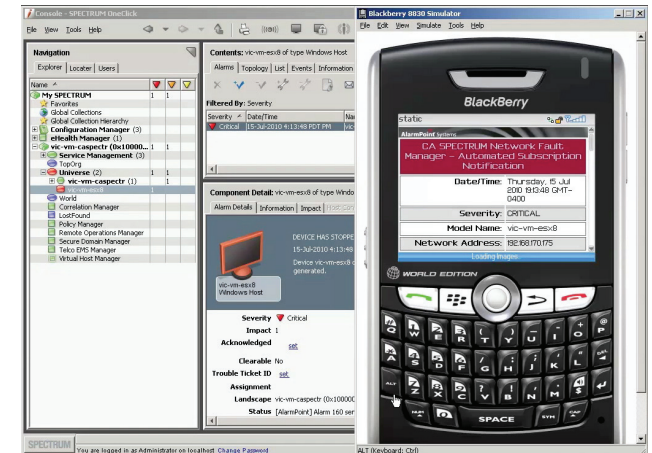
Console - SPECTRUM OneClick
File View Tools Help

Navigation
Explorer Locater Users
Name
My SPECTRUM 1 1
Favorites
Global Collections
Global Collection Hierarchy
Configuration Manager (3)
eHealth Manager (1)
vic-vm-caspectr (0x10000... 1 1
Service Management (3)
TopOrg
Universe (2) 1 1
vic-vm-caspectr (1) 1 1
vic-vm-esx8 1
World
Correlation Manager
LostFound
Policy Manager
Remote Operations Manager
Secure Domain Manager
Telco EMS Manager
Virtual Host Manager

Contents: vic-vm-esx8 of type Windows Host
Alarms Topology List Events Information
Filtered By: Severity
Severity Date/Time Na
Critical 15-Jul-2010 4:13:48 PDT PM vic

Component Detail: vic-vm-esx8 of type Windo
Alarm Details Information Impact
DEVICE HAS STOPPE
15-Jul-2010 4:13:48
Device vic-vm-esx8
generated.
vic-vm-esx8
Windows Host
Severity Critical
Impact 1
Acknowledged set
Clearable No
Trouble Ticket ID set
Assignment
Landscape vic-vm-caspectr (0x10000C
Status [AlarmPoint] Alarm 160 ser

SPECTRUM You are logged in as Administrator on localhost Change Password

Blackberry 8830 Simulator
File Edit View Simulate Tools Help
BlackBerry
static
AlarmPoint Systems
CA SPECTRUM Network Fault Manager - Automated Subscription Notification
Date/Time: Thursday, 15 Jul 2010 19:13:48 GMT-0400
Severity: CRITICAL
Model Name: vic-vm-esx8
Network Address: 192.168.170.175
Loading Images
WORLD EDITION
SPACE SYM ALT
ALT (Keyboard: Ctrl)